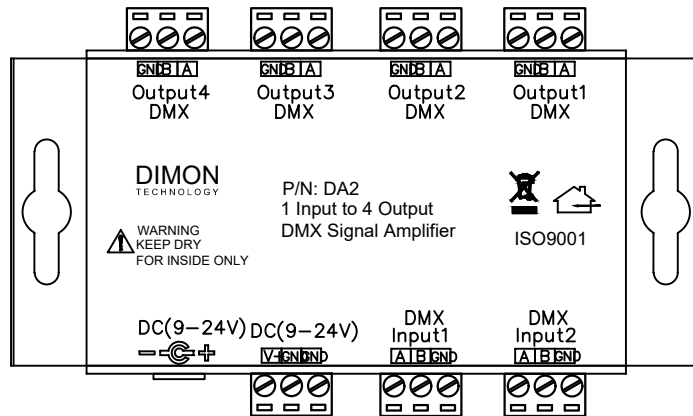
GND B A
Output4
DMX

GND B A
Output3
DMX

GND B A
Output2
DMX

GND B A
Output1
DMX

DIMON
TECHNOLOGY

P/N: DA2
1 Input to 4 Output
DMX Signal Amplifier

ISO9001

WARNING
KEEP DRY
FOR INSIDE ONLY

DC(9–24V)
– +

DC(9–24V)
V- GND GND

DMX
Input1
A B GND

DMX
Input2
A B GND